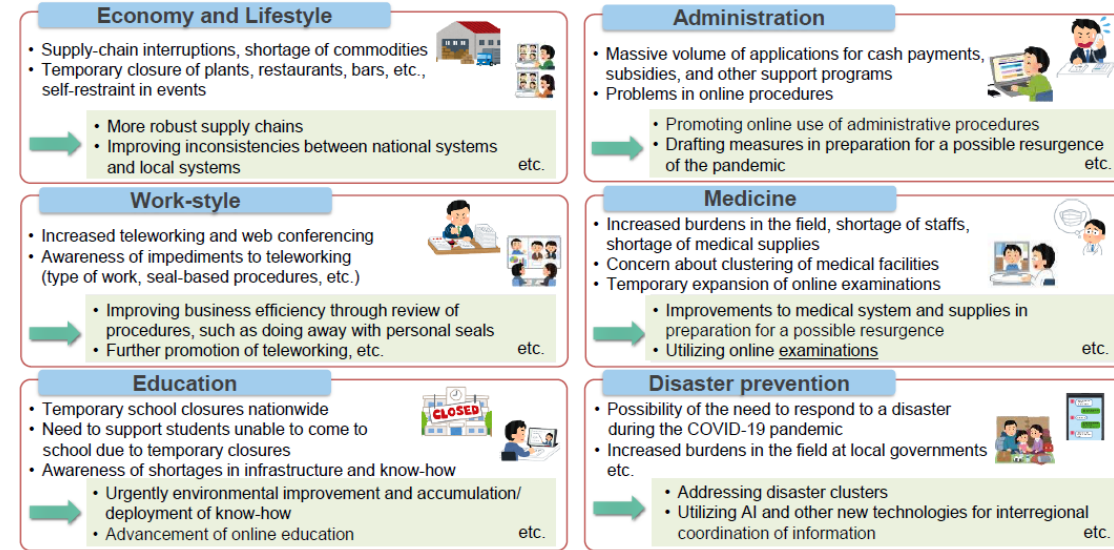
Economy and Lifestyle

• Supply-chain interruptions, shortage of commodities
• Temporary closure of plants, restaurants, bars, etc., self-restraint in events

• More robust supply chains
• Improving inconsistencies between national systems and local systems
etc.

Work-style

• Increased teleworking and web conferencing
• Awareness of impediments to teleworking (type of work, seal-based procedures, etc.)

• Improving business efficiency through review of procedures, such as doing away with personal seals
• Further promotion of teleworking, etc.
etc.

Education

CLOSED

• Temporary school closures nationwide
• Need to support students unable to come to school due to temporary closures
• Awareness of shortages in infrastructure and know-how

• Urgently environmental improvement and accumulation/ deployment of know-how
• Advancement of online education
etc.

Administration

• Massive volume of applications for cash payments, subsidies, and other support programs
• Problems in online procedures

• Promoting online use of administrative procedures
• Drafting measures in preparation for a possible resurgence of the pandemic
etc.

Medicine

• Increased burdens in the field, shortage of staffs, shortage of medical supplies
• Concern about clustering of medical facilities
• Temporary expansion of online examinations

• Improvements to medical system and supplies in preparation for a possible resurgence
• Utilizing online examinations
etc.

Disaster prevention

• Possibility of the need to respond to a disaster during the COVID-19 pandemic
• Increased burdens in the field at local governments etc.

• Addressing disaster clusters
• Utilizing AI and other new technologies for interregional coordination of information
etc.